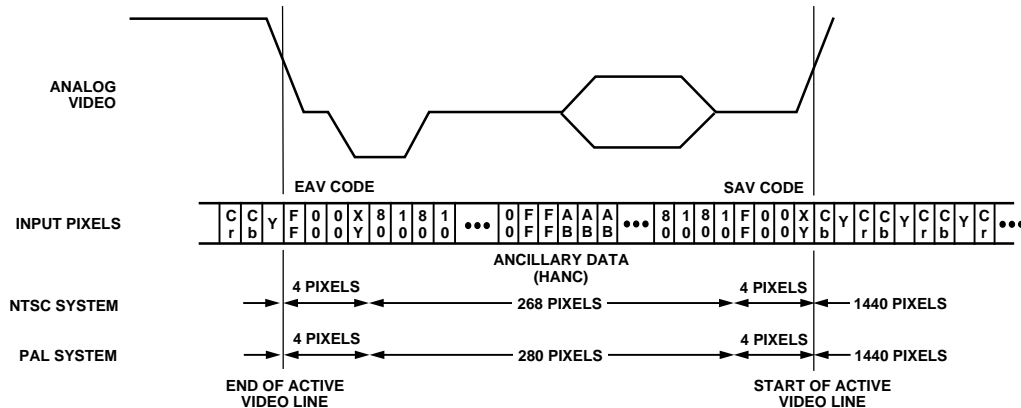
ANALOG VIDEO

EAV CODE

SAV CODE

INPUT PIXELS

| C r | C b | Y | F F | 0 0 | 0 0 | X Y | 8 0 | 1 0 | 8 0 | 1 0 | ••• | 0 0 | F F | F F | A B | A B | A B | ••• | 8 0 | 1 0 | 8 0 | 1 0 | F F | 0 0 | 0 0 | X Y | C b | Y | C r | C b | Y | C r | C b | Y | C r | ••• |
|---|---|---|---|---|---|---|---|---|---|---|---|---|---|---|---|---|---|---|---|---|---|---|---|---|---|---|---|---|---|---|---|---|---|---|---|---|

ANCILLARY DATA (HANC)

NTSC SYSTEM 4 PIXELS 268 PIXELS 4 PIXELS 1440 PIXELS

PAL SYSTEM 4 PIXELS 280 PIXELS 4 PIXELS 1440 PIXELS

END OF ACTIVE VIDEO LINE

START OF ACTIVE VIDEO LINE